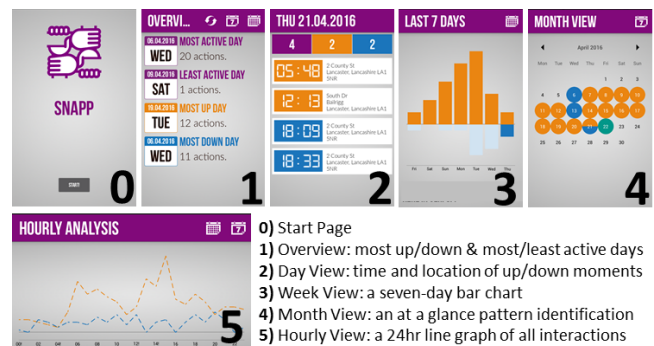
SNAPP

start

0

OVERVI...

06.04.2016 MOST ACTIVE DAY
WED 20 actions.

09.04.2016 LEAST ACTIVE DAY
SAT 1 actions.

19.04.2016 MOST UP DAY
TUE 12 actions.

06.04.2016 MOST DOWN DAY
WED 11 actions.

1

THU 21.04.2016

| 4 | 2 | 2 |
|---|---|---|

05:48 2 County St Lancaster, Lancashire LA1 1NR

12:13 South Dr Bailrigg

18:09 2 County St Lancaster, Lancashire LA1 1NR

18:33 2 County St Lancaster, Lancashire LA1 1NR

2

LAST 7 DAYS

Fri Sat Sun Mon Tue Wed Thu

3

MONTH VIEW

April 2016

Mon Tue Wed Thu Fri Sat Sun

| | | | | 1 | 2 | 3 |
|---|---|---|---|---|---|---|
| 4 | 5 | 6 | 7 | 8 | 9 | 10 |
| 11 | 12 | 13 | 14 | 15 | 16 | 17 |
| 18 | 19 | 20 | 21 | 22 | 23 | 24 |
| 25 | 26 | 27 | 28 | 29 | 30 | |

4

HOURLY ANALYSIS

00 02 04 06 08 10 12 14 16 18 20 22

5

0) Start Page
1) Overview: most up/down & most/least active days
2) Day View: time and location of up/down moments
3) Week View: a seven-day bar chart
4) Month View: an at a glance pattern identification
5) Hourly View: a 24hr line graph of all interactions